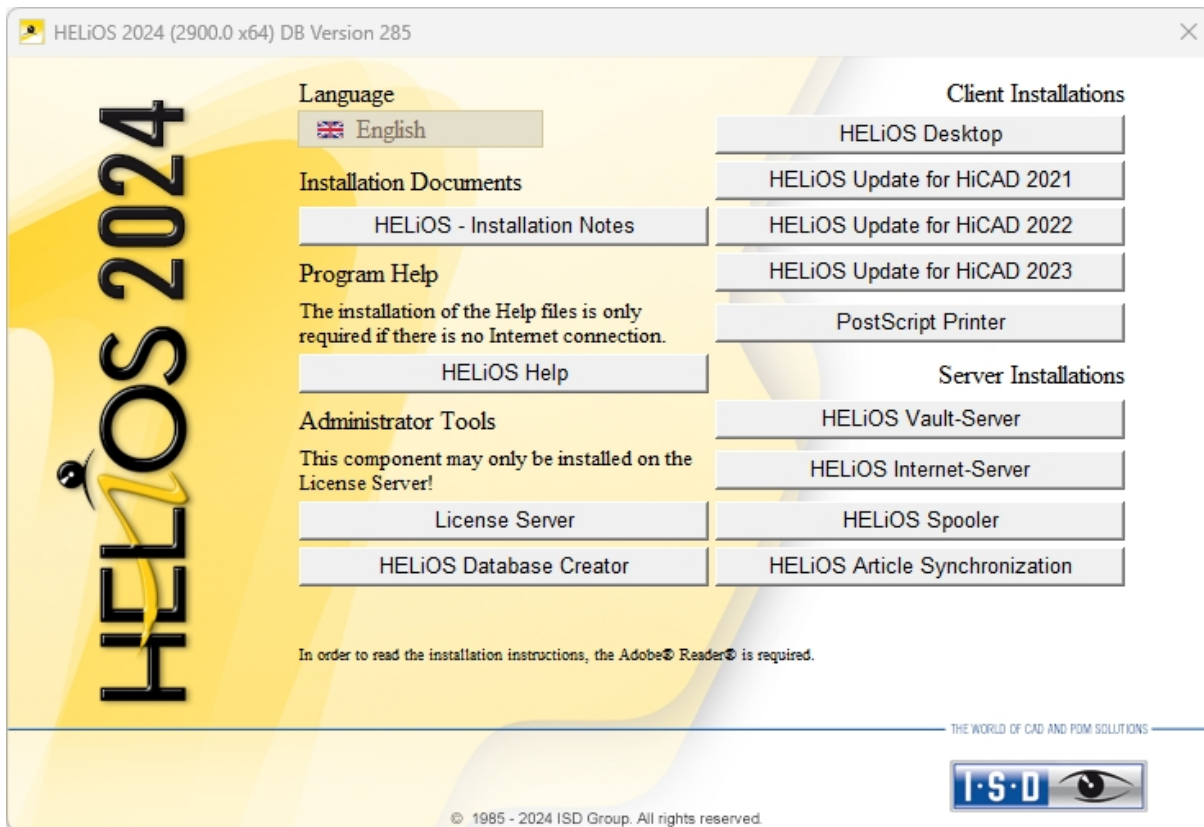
HELiOS 2024 (2900.0 x64) DB Version 285

HELiOS 2024

Language

English

Installation Documents

HELiOS - Installation Notes

Program Help

The installation of the Help files is only required if there is no Internet connection.

HELiOS Help

Administrator Tools

This component may only be installed on the License Server!

License Server

HELiOS Database Creator

Client Installations

HELiOS Desktop

HELiOS Update for HiCAD 2021

HELiOS Update for HiCAD 2022

HELiOS Update for HiCAD 2023

PostScript Printer

Server Installations

HELiOS Vault-Server

HELiOS Internet-Server

HELiOS Spooler

HELiOS Article Synchronization

In order to read the installation instructions, the Adobe® Reader® is required.

THE WORLD OF CAD AND PDM SOLUTIONS

I·S·D

© 1985 - 2024 ISD Group. All rights reserved.